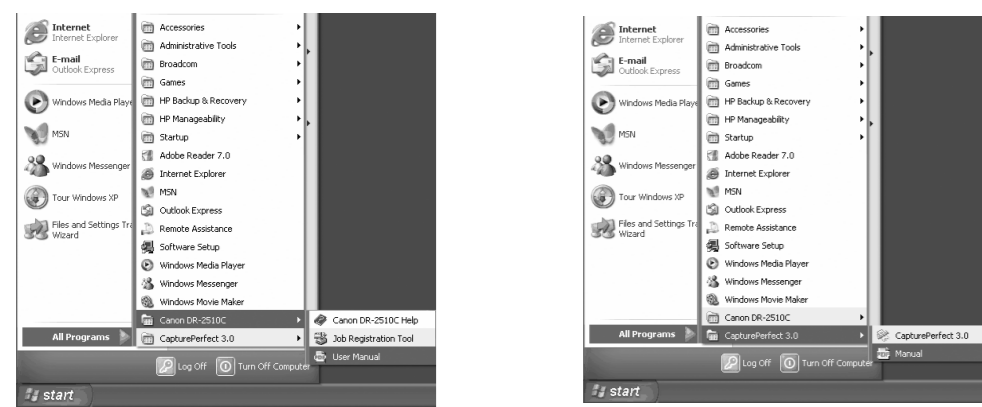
Internet
Internet Explorer

E-mail
Outlook Express

Windows Media Playe

MSN

Windows Messenger

Tour Windows XP

Files and Settings Tra
Wizard

All Programs

Accessories
Administrative Tools
Broadcom
Games
HP Backup & Recovery
HP Manageability
Startup
Adobe Reader 7.0
Internet Explorer
MSN
Outlook Express
Remote Assistance
Software Setup
Windows Media Player
Windows Messenger
Windows Movie Maker
Canon DR-2510C
CapturePerfect 3.0

Canon DR-2510C Help
Job Registration Tool
User Manual

Log Off
Turn Off Computer

start

Internet
Internet Explorer

E-mail
Outlook Express

Windows Media Playe

MSN

Windows Messenger

Tour Windows XP

Files and Settings Tra
Wizard

All Programs

Accessories
Administrative Tools
Broadcom
Games
HP Backup & Recovery
HP Manageability
Startup
Adobe Reader 7.0
Internet Explorer
MSN
Outlook Express
Remote Assistance
Software Setup
Windows Media Player
Windows Messenger
Windows Movie Maker
Canon DR-2510C
CapturePerfect 3.0

CapturePerfect 3.0
Manual

Log Off
Turn Off Computer

start